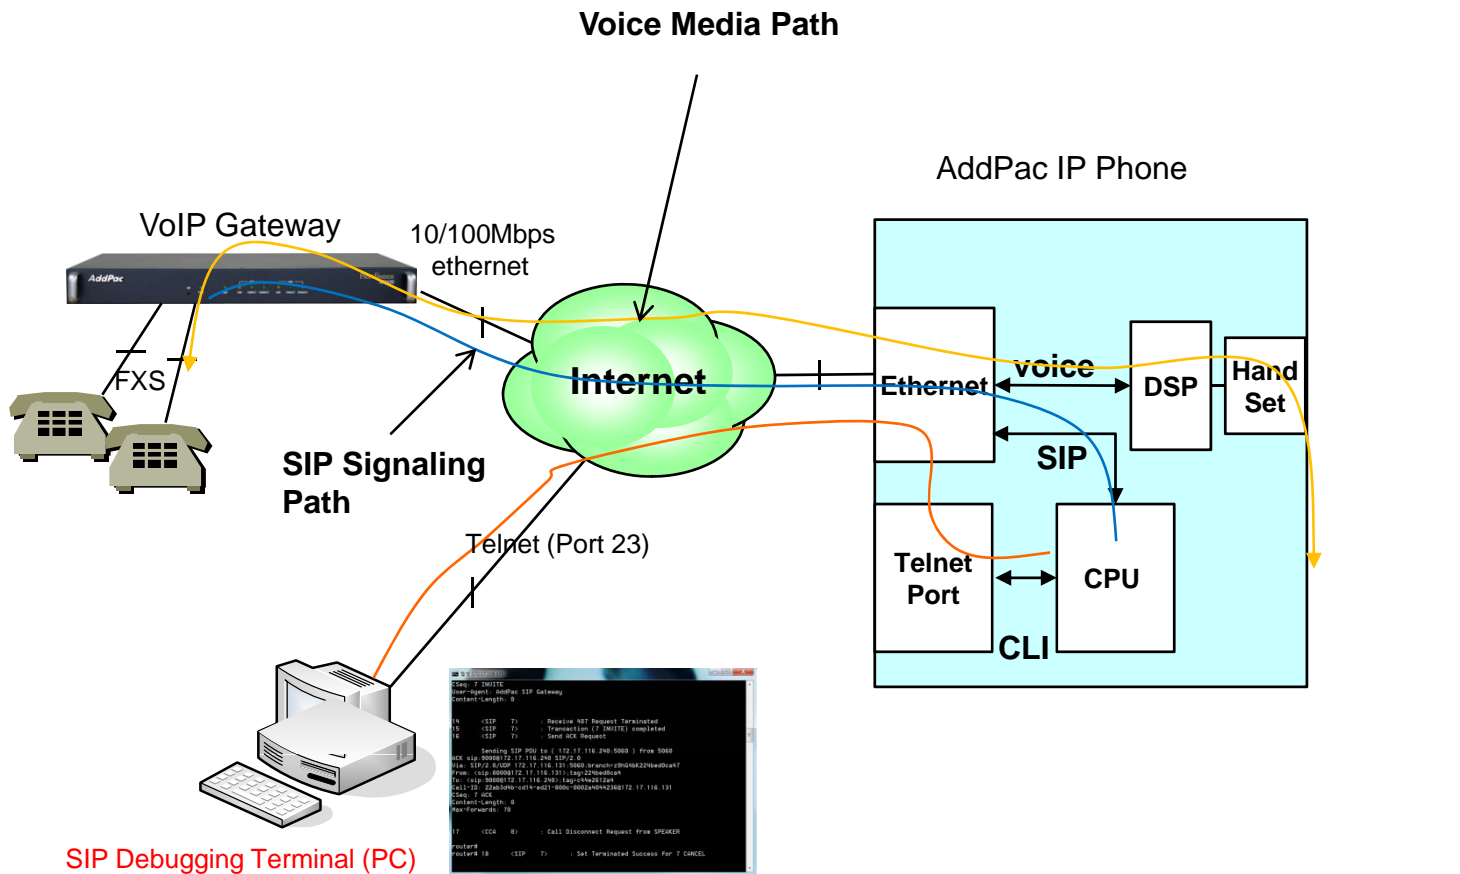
Voice Media Path

AddPac IP Phone

VoIP Gateway

10/100Mbps ethernet

AddPac

FXS

Internet

Ethernet

Voice

DSP

Hand Set

SIP

SIP Signaling Path

Telnet (Port 23)

Telnet Port

CPU

CLI

CSeq: 7 INVITE
User-Agent: AddPac SIP Gateway
Content-Length: 0

14 <SIP 7> : Receive 487 Request Terminated
15 <SIP 7> : Transaction (7 INVITE) completed
16 <SIP 7> : Send ACK Request

Sending SIP PDU to ( 172.17.116.240:5060 ) from 5060
ACK sip:9000@172.17.116.240 SIP/2.0
Via: SIP/2.0/UDP 172.17.116.131:5060;branch=z9hG4bK224bed0ca47
From: <sip:8000@172.17.116.131>;tag=224bed0ca4
To: <sip:9000@172.17.116.240>;tag=c44e2612a4
Call-ID: 22eb3d4b-cd14-ed21-800c-0002a4044236@172.17.116.131
CSeq: 7 ACK
Content-Length: 0
Max-Forwards: 70

17 <CCA 0> : Call Disconnect Request from SPEAKER

router#
router# 18 <SIP 7> : Set Terminated Success for 7 CANCEL

SIP Debugging Terminal (PC)